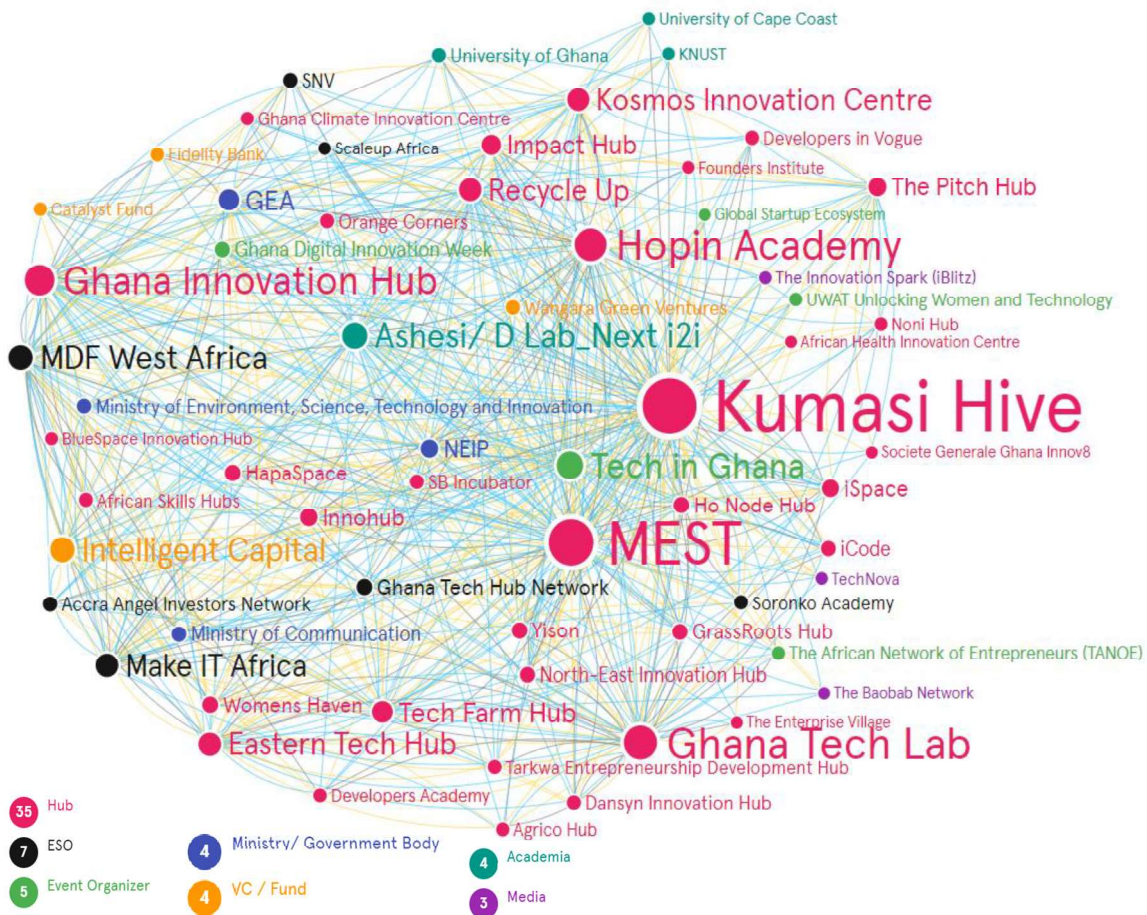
University of Cape Coast
University of Ghana
KNUST
SNV
Kosmos Innovation Centre
Ghana Climate Innovation Centre
Developers in Vogue
Fidelity Bank
Scaleup Africa
Impact Hub
Founders Institute
The Pitch Hub
Catalyst Fund
GEA
Recycle Up
Global Startup Ecosystem
Orange Corners
Ghana Digital Innovation Week
Hopin Academy
Ghana Innovation Hub
The Innovation Spark (iBlitz)
UWAT Unlocking Women and Technology
Wangara Green Ventures
Noni Hub
Ashesi/ D Lab_Next i2i
African Health Innovation Centre
MDF West Africa
Kumasi Hive
Ministry of Environment, Science, Technology and Innovation
BlueSpace Innovation Hub
NEIP
Societe Generale Ghana Innov8
Tech in Ghana
HapaSpace
SB Incubator
iSpace
African Skills Hubs
Ho Node Hub
Innohub
MEST
Intelligent Capital
iCode
TechNova
Ghana Tech Hub Network
Accra Angel Investors Network
Soronko Academy
Ministry of Communication
Yison
GrassRoots Hub
Make IT Africa
The African Network of Entrepreneurs (TANOE)
North-East Innovation Hub
The Baobab Network
Womens Haven
Tech Farm Hub
The Enterprise Village
Eastern Tech Hub
Ghana Tech Lab
Tarkwa Entrepreneurship Development Hub
Developers Academy
Dansyn Innovation Hub
Agrico Hub
35 Hub
7 ESO
5 Event Organizer
4 Ministry/ Government Body
4 VC / Fund
4 Academia
3 Media